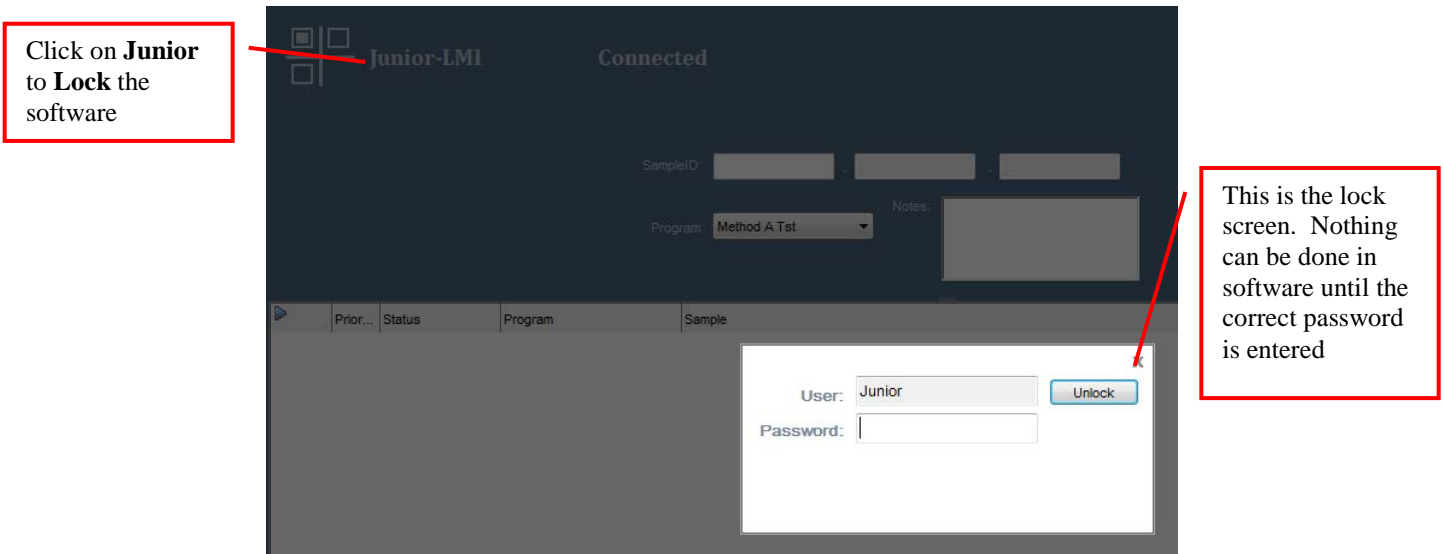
Click on **Junior** to **Lock** the software

Junior-LMI

Connected

SampleID:

Program: Method A Tst

Notes:

This is the lock screen. Nothing can be done in software until the correct password is entered

| Prior... | Status | Program | Sample |
|---|---|---|---|

x

User: Junior

Unlock

Password: